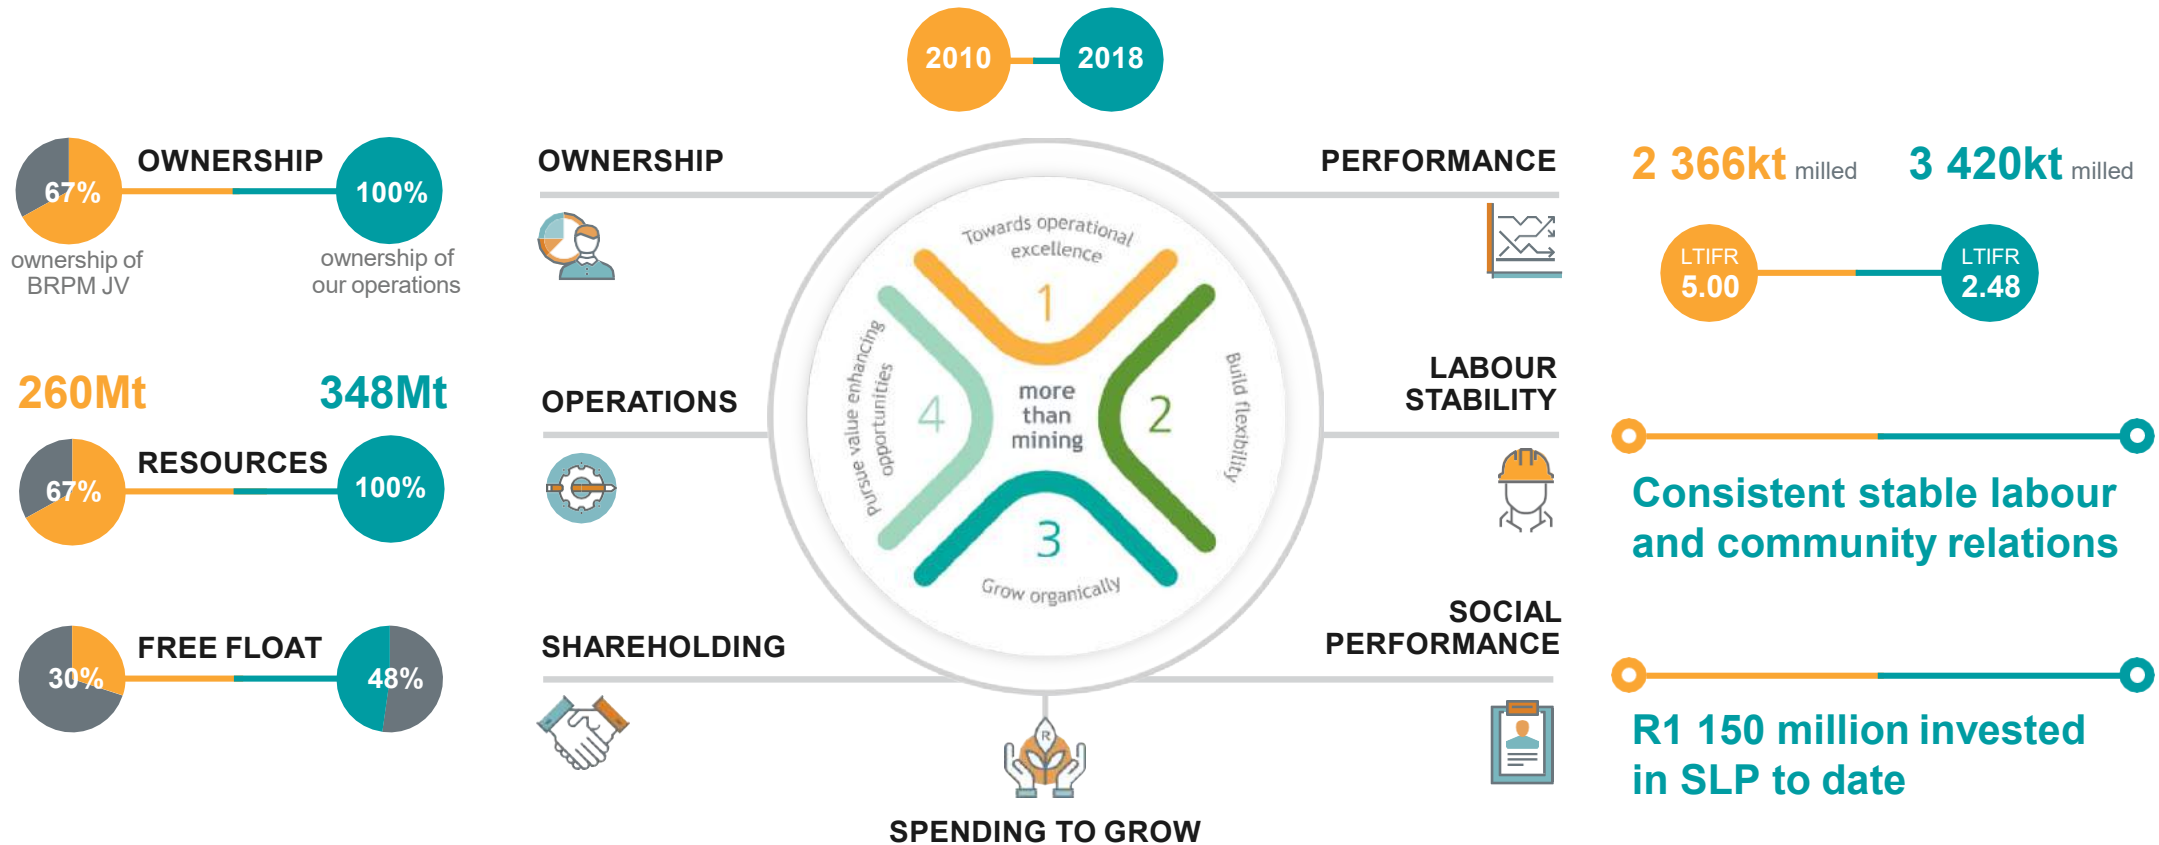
2010

2018

67%

OWNERSHIP

100%

ownership of BRPM JV

ownership of our operations

260Mt

348Mt

67%

RESOURCES

100%

30%

FREE FLOAT

48%

OWNERSHIP

OPERATIONS

SHAREHOLDING

Towards operational excellence

1

Build flexibility

2

Grow organically

3

Pursue value enhancing opportunities

4

more than mining

SPENDING TO GROW

PERFORMANCE

LABOUR STABILITY

SOCIAL PERFORMANCE

2 366kt milled

3 420kt milled

LTIFR 5.00

LTIFR 2.48

Consistent stable labour and community relations

R1 150 million invested in SLP to date